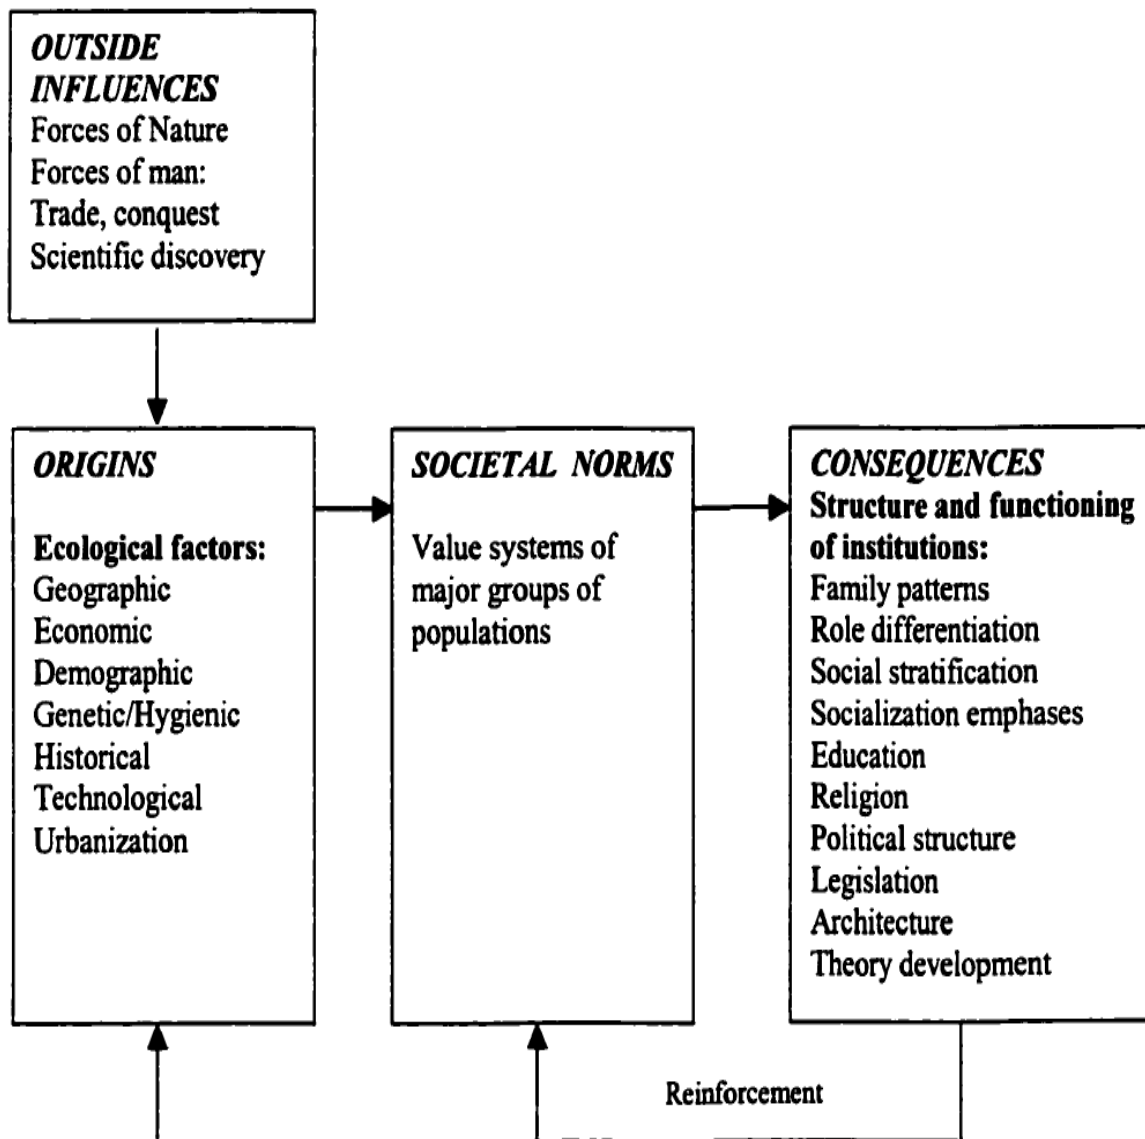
OUTSIDE INFLUENCES
Forces of Nature
Forces of man:
Trade, conquest
Scientific discovery

ORIGINS

Ecological factors:
Geographic
Economic
Demographic
Genetic/Hygienic
Historical
Technological
Urbanization

SOCIETAL NORMS

Value systems of major groups of populations

CONSEQUENCES
Structure and functioning of institutions:
Family patterns
Role differentiation
Social stratification
Socialization emphases
Education
Religion
Political structure
Legislation
Architecture
Theory development

Reinforcement